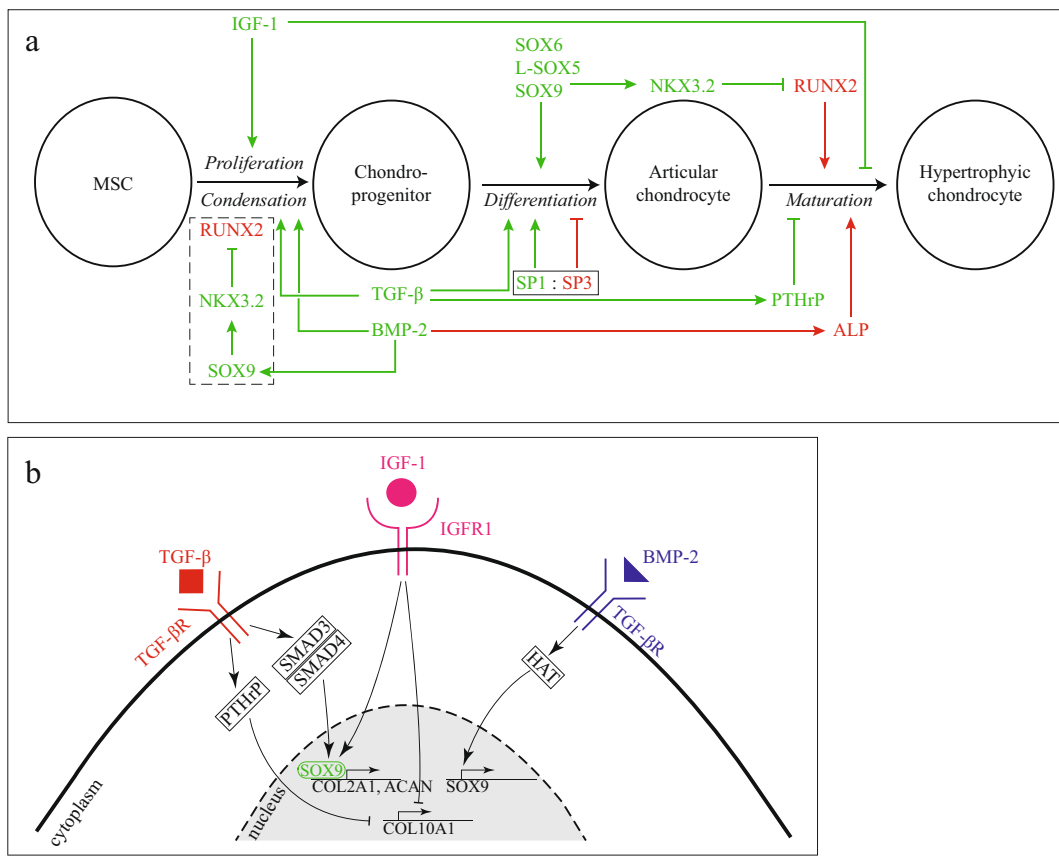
a

IGF-1

SOX6
L-SOX5
SOX9

NKX3.2

RUNX2

MSC

Proliferation
Condensation

Chondro-progenitor

Differentiation

Articular chondrocyte

Maturation

Hypertrophyic chondrocyte

RUNX2
NKX3.2
SOX9

TGF-β
BMP-2

SP1 : SP3

PTHrP

ALP

b

IGF-1

IGFR1

TGF-β

TGF-βR

BMP-2

TGF-βR

SMAD3
SMAD4

PTHrP

HAT

SOX9

COL2A1, ACAN

SOX9

COL10A1

nucleus

cytoplasm